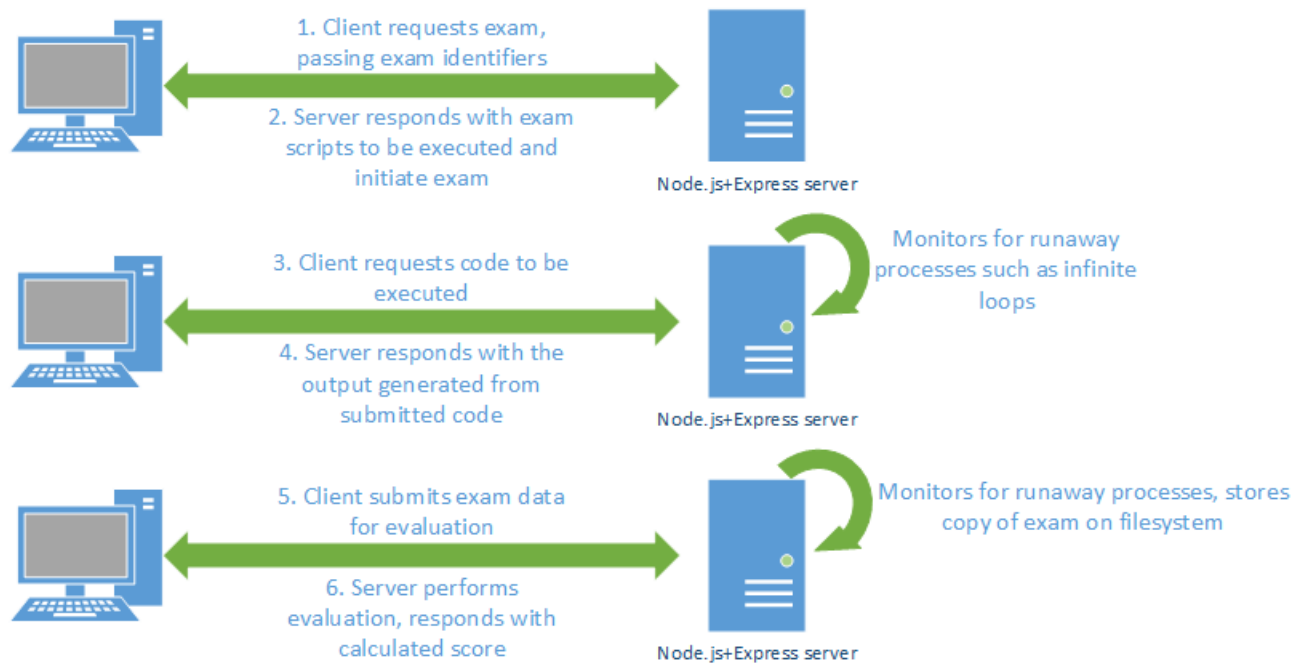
1. Client requests exam, passing exam identifiers

2. Server responds with exam scripts to be executed and initiate exam

Node.js+Express server

Monitors for runaway processes such as infinite loops

3. Client requests code to be executed

4. Server responds with the output generated from submitted code

Node.js+Express server

Monitors for runaway processes, stores copy of exam on filesystem

5. Client submits exam data for evaluation

6. Server performs evaluation, responds with calculated score

Node.js+Express server